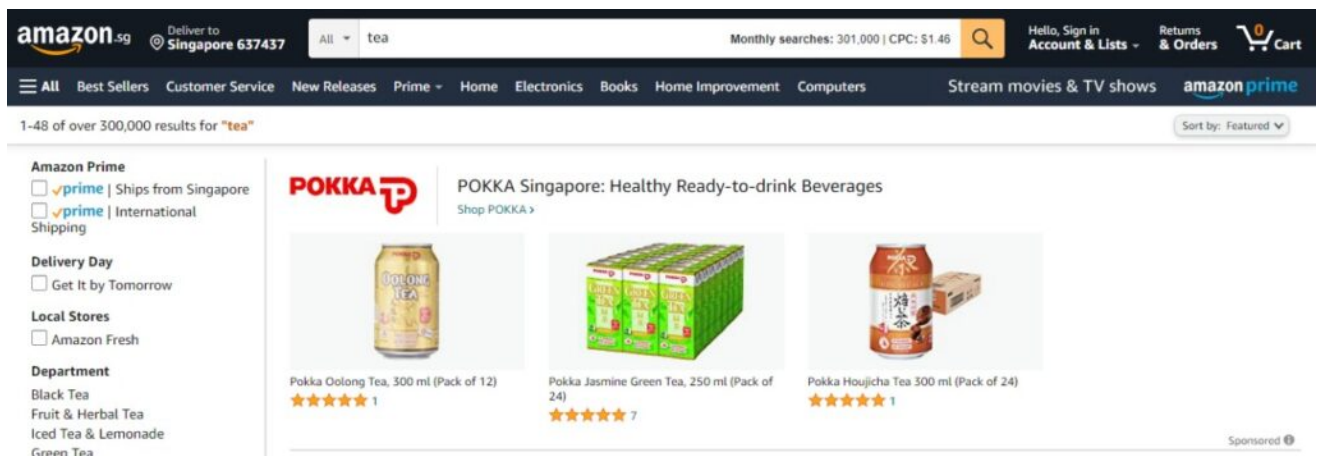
amazon.sg Deliver to Singapore 637437 All tea Monthly searches: 301,000 | CPC: $1.46 Hello, Sign in Account & Lists Returns & Orders 0 Cart

All Best Sellers Customer Service New Releases Prime Home Electronics Books Home Improvement Computers Stream movies & TV shows amazon prime

1-48 of over 300,000 results for "tea"

Sort by: Featured

Amazon Prime
prime | Ships from Singapore
prime | International Shipping

Delivery Day
Get It by Tomorrow

Local Stores
Amazon Fresh

Department
Black Tea
Fruit & Herbal Tea
Iced Tea & Lemonade
Green Tea

POKKA

POKKA Singapore: Healthy Ready-to-drink Beverages
Shop POKKA ›

Pokka Oolong Tea, 300 ml (Pack of 12)
1

Pokka Jasmine Green Tea, 250 ml (Pack of 24)
7

Pokka Houjicha Tea 300 ml (Pack of 24)
1

Sponsored